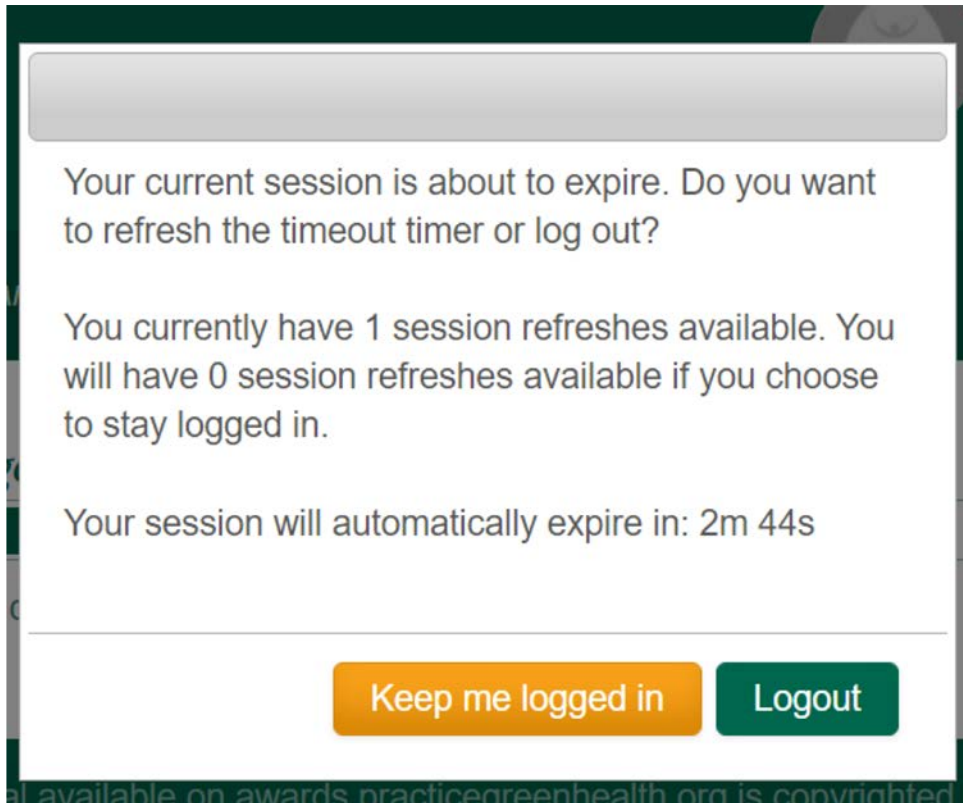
Your current session is about to expire. Do you want to refresh the timeout timer or log out?

You currently have 1 session refreshes available. You will have 0 session refreshes available if you choose to stay logged in.

Your session will automatically expire in: 2m 44s

Keep me logged in

Logout

al available on awards.practicegreenhealth.org is copyrighted